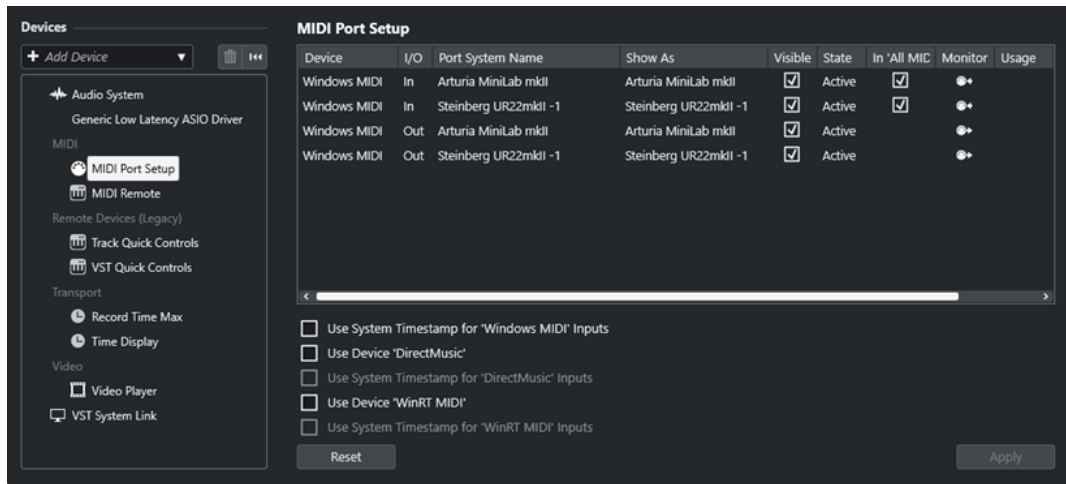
Devices

+ Add Device

Audio System
Generic Low Latency ASIO Driver
MIDI
MIDI Port Setup
MIDI Remote
Remote Devices (Legacy)
Track Quick Controls
VST Quick Controls
Transport
Record Time Max
Time Display
Video
Video Player
VST System Link

MIDI Port Setup

| Device | I/O | Port System Name | Show As | Visible | State | In 'All MIC | Monitor | Usage |
|---|---|---|---|---|---|---|---|---|
| Windows MIDI | In | Arturia MiniLab mkII | Arturia MiniLab mkII | ☑ | Active | ☑ | | |
| Windows MIDI | In | Steinberg UR22mkII -1 | Steinberg UR22mkII -1 | ☑ | Active | ☑ | | |
| Windows MIDI | Out | Arturia MiniLab mkII | Arturia MiniLab mkII | ☑ | Active | | | |
| Windows MIDI | Out | Steinberg UR22mkII -1 | Steinberg UR22mkII -1 | ☑ | Active | | | |

Use System Timestamp for 'Windows MIDI' Inputs
Use Device 'DirectMusic'
Use System Timestamp for 'DirectMusic' Inputs
Use Device 'WinRT MIDI'
Use System Timestamp for 'WinRT MIDI' Inputs

Reset
Apply